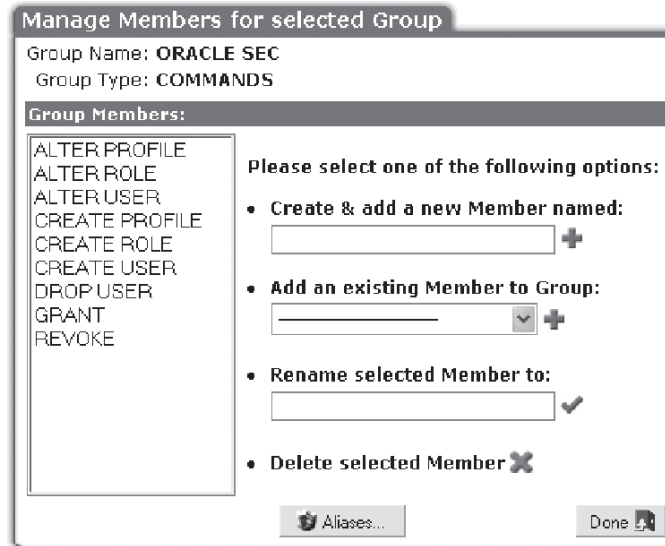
Manage Members for selected Group

Group Name: ORACLE SEC

Group Type: COMMANDS

Group Members:

ALTER PROFILE
ALTER ROLE
ALTER USER
CREATE PROFILE
CREATE ROLE
CREATE USER
DROP USER
GRANT
REVOKE

Please select one of the following options:

• Create & add a new Member named:

• Add an existing Member to Group:

———————

• Rename selected Member to:

• Delete selected Member

Aliases...

Done